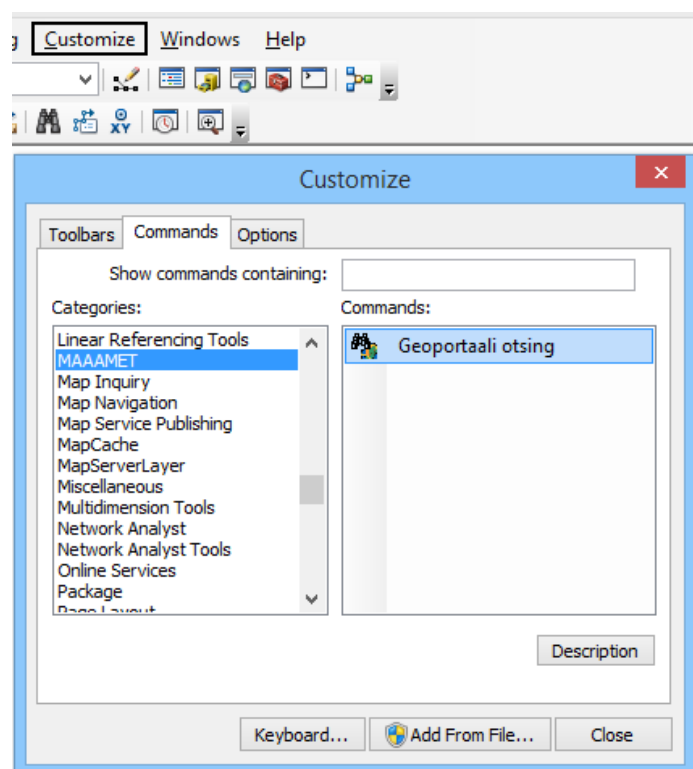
g Customize Windows Help

XY

Customize

Toolbars Commands Options

Show commands containing:

Categories:

Linear Referencing Tools
MAAAMET
Map Inquiry
Map Navigation
Map Service Publishing
MapCache
MapServerLayer
Miscellaneous
Multidimension Tools
Network Analyst
Network Analyst Tools
Online Services
Package
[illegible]

Commands:

Geoportaali otsing

Description

Keyboard... Add From File... Close